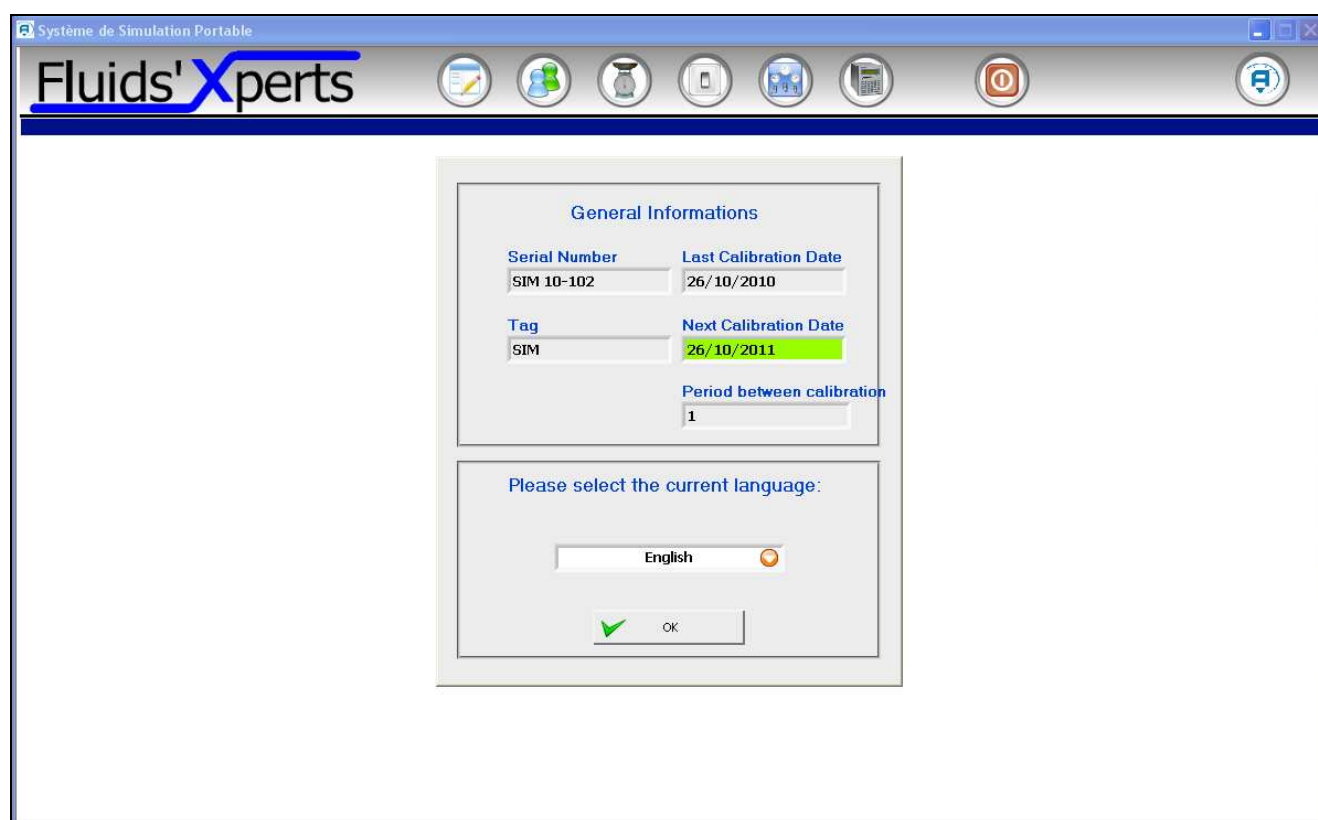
Système de Simulation Portable

Fluids'Xperts

General Informations

Serial Number
SIM 10-102

Last Calibration Date
26/10/2010

Tag
SIM

Next Calibration Date
26/10/2011

Period between calibration
1

Please select the current language:

English

OK